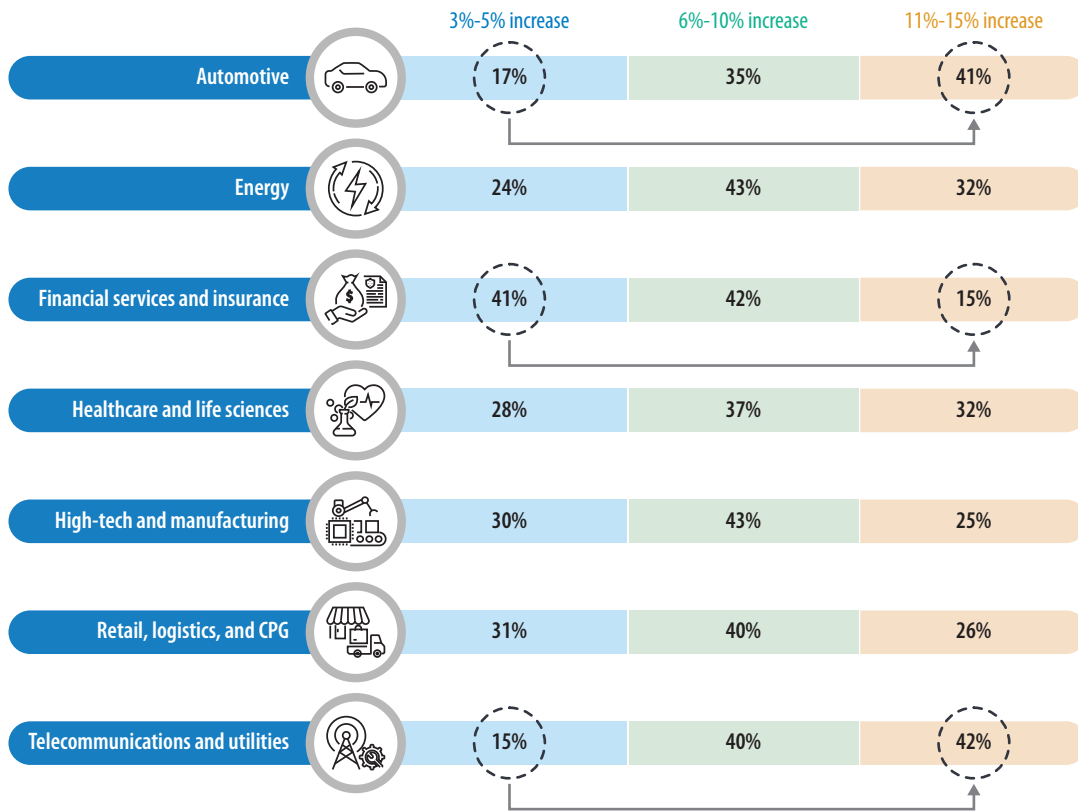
|  | 3%-5% increase | 6%-10% increase | 11%-15% increase |
|---|---|---|---|
| Automotive | 17% | 35% | 41% |
| Energy | 24% | 43% | 32% |
| Financial services and insurance | 41% | 42% | 15% |
| Healthcare and life sciences | 28% | 37% | 32% |
| High-tech and manufacturing | 30% | 43% | 25% |
| Retail, logistics, and CPG | 31% | 40% | 26% |
| Telecommunications and utilities | 15% | 40% | 42% |